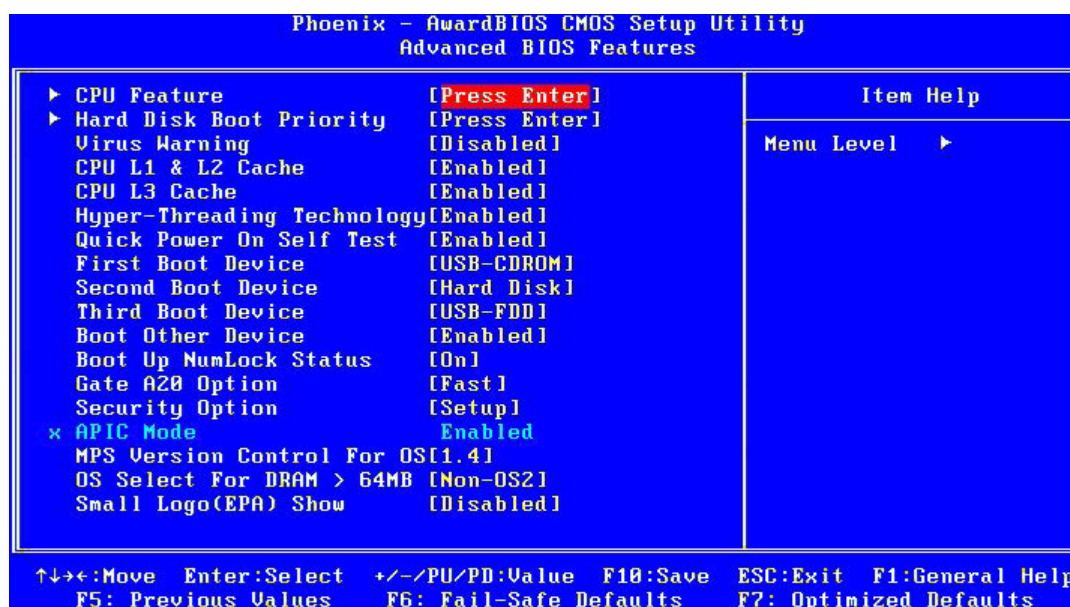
Phoenix - AwardBIOS CMOS Setup Utility
Advanced BIOS Features

| | | |
|---|---|---|
| ► CPU Feature | [Press Enter] | Item Help |
| ► Hard Disk Boot Priority | [Press Enter] | Menu Level ► |
| Virus Warning | [Disabled] | |
| CPU L1 & L2 Cache | [Enabled] | |
| CPU L3 Cache | [Enabled] | |
| Hyper-Threading Technology | [Enabled] | |
| Quick Power On Self Test | [Enabled] | |
| First Boot Device | [USB-CDROM] | |
| Second Boot Device | [Hard Disk] | |
| Third Boot Device | [USB-FDD] | |
| Boot Other Device | [Enabled] | |
| Boot Up NumLock Status | [On] | |
| Gate A20 Option | [Fast] | |
| Security Option | [Setup] | |
| x APIC Mode | Enabled | |
| MPS Version Control For OS | [1.4] | |
| OS Select For DRAM > 64MB | [Non-OS2] | |
| Small Logo(EPA) Show | [Disabled] | |

↑↓→←:Move Enter:Select +/-/PU/PD:Value F10:Save ESC:Exit F1:General Help
F5: Previous Values F6: Fail-Safe Defaults F7: Optimized Defaults